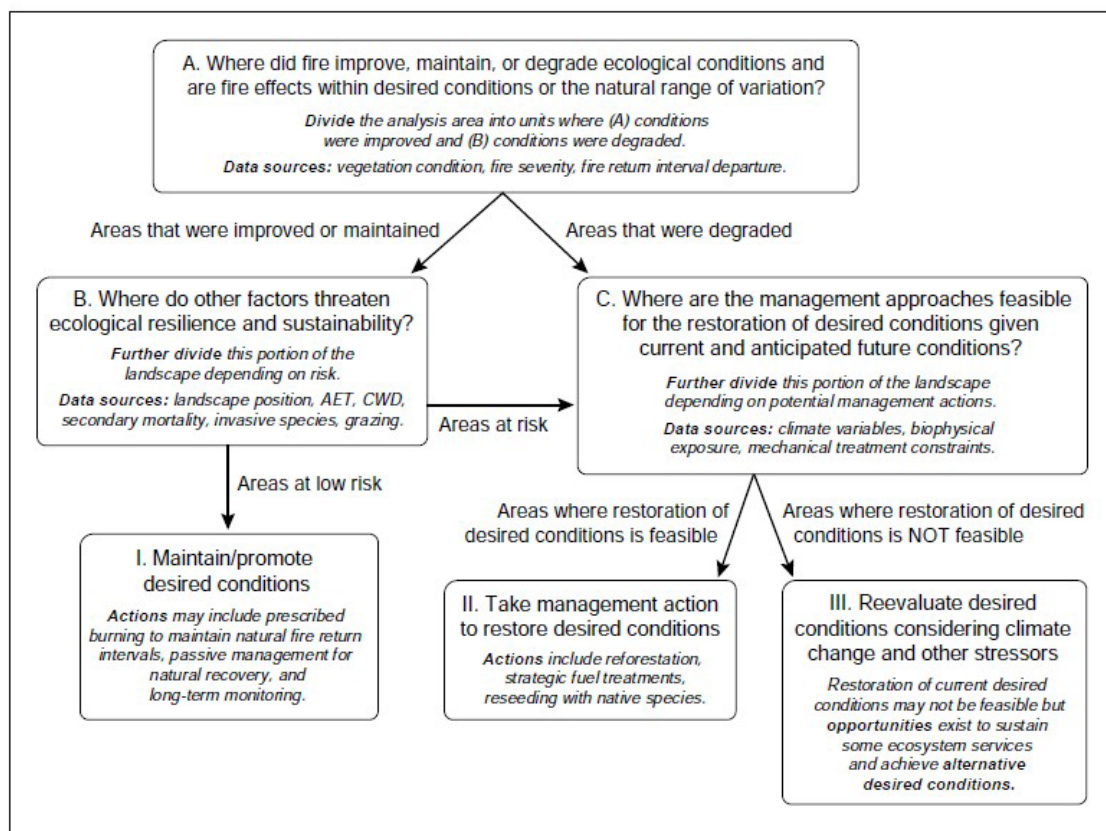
A. Where did fire improve, maintain, or degrade ecological conditions and are fire effects within desired conditions or the natural range of variation?

*Divide* the analysis area into units where (A) conditions were improved and (B) conditions were degraded.

*Data sources:* vegetation condition, fire severity, fire return interval departure.

Areas that were improved or maintained

Areas that were degraded

B. Where do other factors threaten ecological resilience and sustainability?

*Further divide* this portion of the landscape depending on risk.

*Data sources:* landscape position, AET, CWD, secondary mortality, invasive species, grazing.

Areas at risk

C. Where are the management approaches feasible for the restoration of desired conditions given current and anticipated future conditions?

*Further divide* this portion of the landscape depending on potential management actions.

*Data sources:* climate variables, biophysical exposure, mechanical treatment constraints.

Areas at low risk

Areas where restoration of desired conditions is feasible

Areas where restoration of desired conditions is NOT feasible

I. Maintain/promote desired conditions

*Actions* may include prescribed burning to maintain natural fire return intervals, passive management for natural recovery, and long-term monitoring.

II. Take management action to restore desired conditions

*Actions* include reforestation, strategic fuel treatments, reseeding with native species.

III. Reevaluate desired conditions considering climate change and other stressors

Restoration of current desired conditions may not be feasible but **opportunities** exist to sustain some ecosystem services and achieve **alternative desired conditions.**